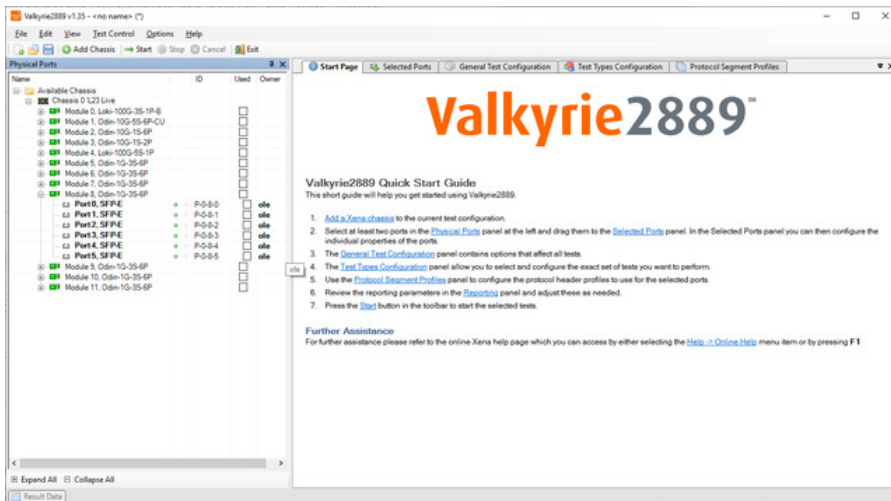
Valkyrie2889 v1.35 - <no name> (*)

File Edit View Test Control Options Help

Add Chassis Start Stop Cancel Exit

Physical Ports

| Name | ID | Used | Owner |
|---|---|---|---|
| Available Chassis | | | |
| Chassis 0 L23 Live | | | |
| Module 0, Loki-100G-3S-1P-B | | | |
| Module 1, Odin-10G-5S-6P-CU | | | |
| Module 2, Odin-10G-1S-6P | | | |
| Module 3, Odin-10G-1S-2P | | | |
| Module 4, Loki-100G-5S-1P | | | |
| Module 5, Odin-1G-3S-6P | | | |
| Module 6, Odin-1G-3S-6P | | | |
| Module 7, Odin-1G-3S-6P | | | |
| Module 8, Odin-1G-3S-6P | | | |
| Port 0, SFP-E | P-0-8-0 | | ole |
| Port 1, SFP-E | P-0-8-1 | | ole |
| Port 2, SFP-E | P-0-8-2 | | ole |
| Port 3, SFP-E | P-0-8-3 | | ole |
| Port 4, SFP-E | P-0-8-4 | | ole |
| Port 5, SFP-E | P-0-8-5 | | ole |
| Module 9, Odin-1G-3S-6P | | | |
| Module 10, Odin-1G-3S-6P | | | |
| Module 11, Odin-1G-3S-6P | | | |

ole

Expand All Collapse All

Result Data

Start Page | Selected Ports | General Test Configuration | Test Types Configuration | Protocol Segment Profiles

Valkyrie2889™

Valkyrie2889 Quick Start Guide
This short guide will help you get started using Valkyrie2889.

1. Add a Xena chassis to the current test configuration.
2. Select at least two ports in the Physical Ports panel at the left and drag them to the Selected Ports panel. In the Selected Ports panel you can then configure the individual properties of the ports.
3. The General Test Configuration panel contains options that affect all tests.
4. The Test Types Configuration panel allow you to select and configure the exact set of tests you want to perform.
5. Use the Protocol Segment Profiles panel to configure the protocol header profiles to use for the selected ports.
6. Review the reporting parameters in the Reporting panel and adjust these as needed.
7. Press the Start button in the toolbar to start the selected tests.

Further Assistance
For further assistance please refer to the online Xena help page which you can access by either selecting the Help -> Online Help menu item or by pressing F1